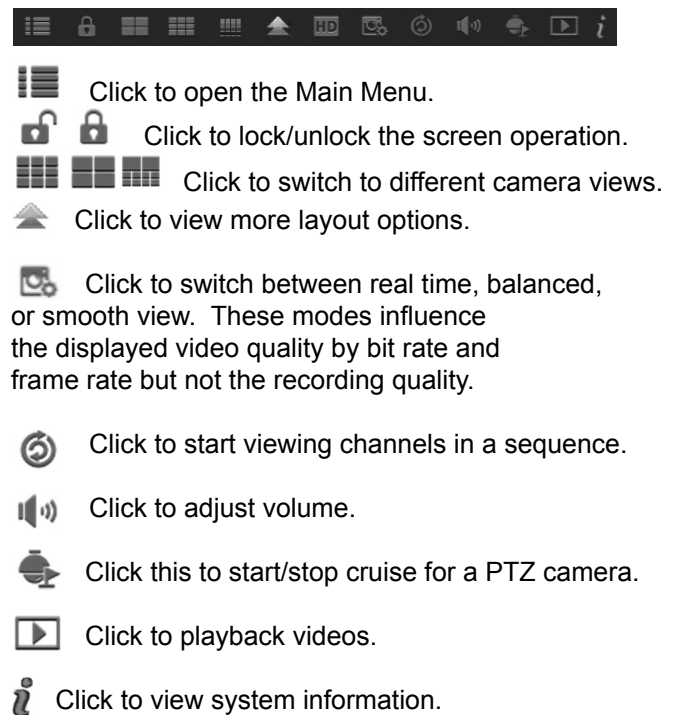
HD

Click to open the Main Menu.

Click to lock/unlock the screen operation.

Click to switch to different camera views.

Click to view more layout options.

Click to switch between real time, balanced, or smooth view. These modes influence the displayed video quality by bit rate and frame rate but not the recording quality.

Click to start viewing channels in a sequence.

Click to adjust volume.

Click this to start/stop cruise for a PTZ camera.

Click to playback videos.

Click to view system information.